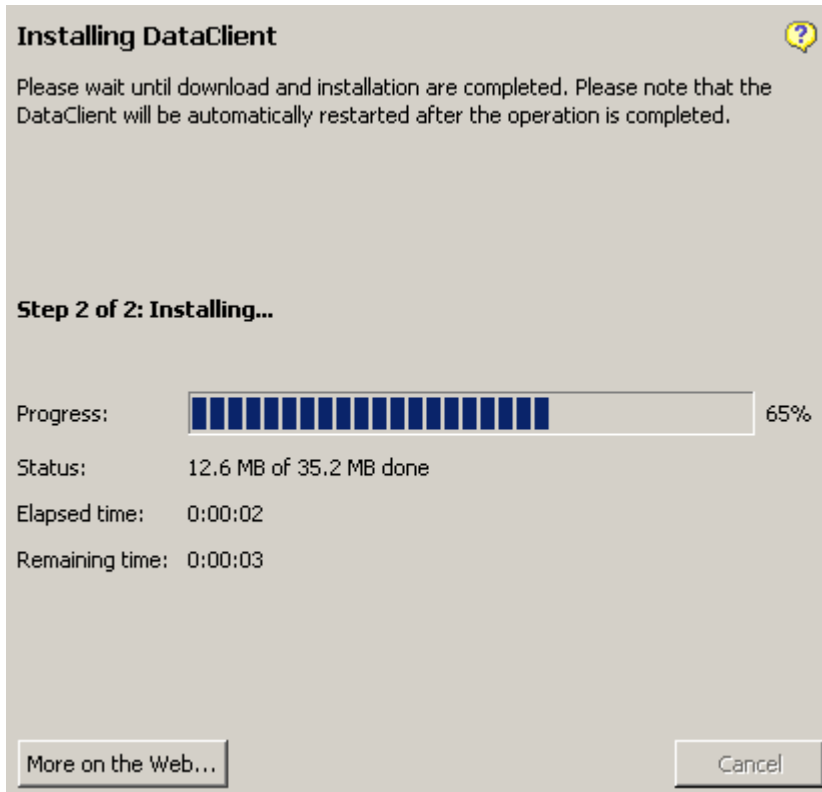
Installing DataClient

Please wait until download and installation are completed. Please note that the DataClient will be automatically restarted after the operation is completed.

Step 2 of 2: Installing...

Progress: 65%

Status: 12.6 MB of 35.2 MB done

Elapsed time: 0:00:02

Remaining time: 0:00:03

More on the Web...

Cancel